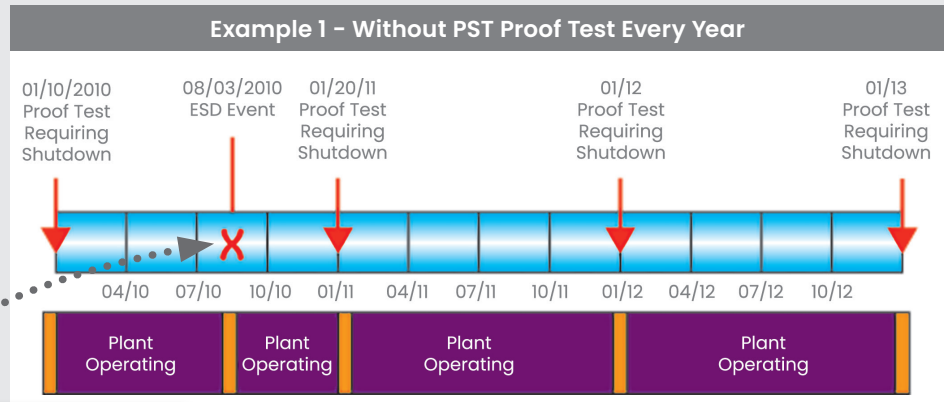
Example 1 - Without PST Proof Test Every Year

01/10/2010
Proof Test
Requiring
Shutdown

08/03/2010
ESD Event

01/20/11
Proof Test
Requiring
Shutdown

01/12
Proof Test
Requiring
Shutdown

01/13
Proof Test
Requiring
Shutdown

X

04/10 07/10 10/10 01/11 04/11 07/11 10/11 01/12 04/12 07/12 10/12

Plant Operating

Plant Operating

Plant Operating

Plant Operating